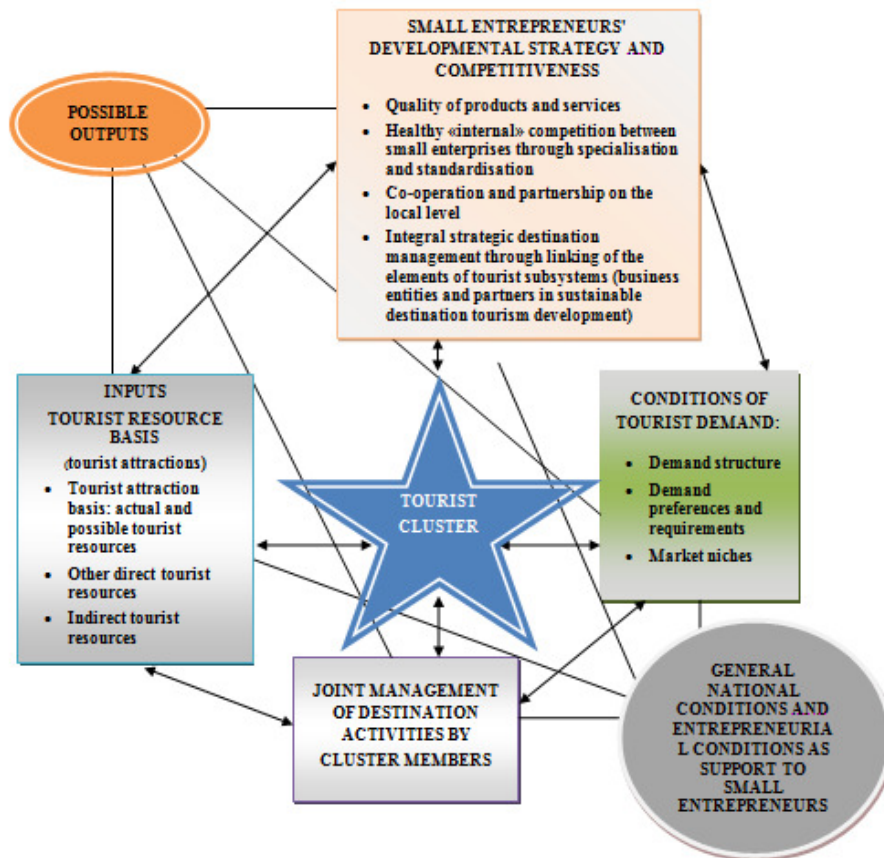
SMALL ENTREPRENEURS' DEVELOPMENTAL STRATEGY AND COMPETITIVENESS

- Quality of products and services
- Healthy «internal» competition between small enterprises through specialisation and standardisation
- Co-operation and partnership on the local level
- Integral strategic destination management through linking of the elements of tourist subsystems (business entities and partners in sustainable destination tourism development)

POSSIBLE OUTPUTS

INPUTS
TOURIST RESOURCE BASIS
(tourist attractions)

- Tourist attraction basis: actual and possible tourist resources
- Other direct tourist resources
- Indirect tourist resources

TOURIST CLUSTER

CONDITIONS OF TOURIST DEMAND:

- Demand structure
- Demand preferences and requirements
- Market niches

JOINT MANAGEMENT OF DESTINATION ACTIVITIES BY CLUSTER MEMBERS

GENERAL NATIONAL CONDITIONS AND ENTREPRENEURIA L CONDITIONS AS SUPPORT TO SMALL ENTREPRENEURS